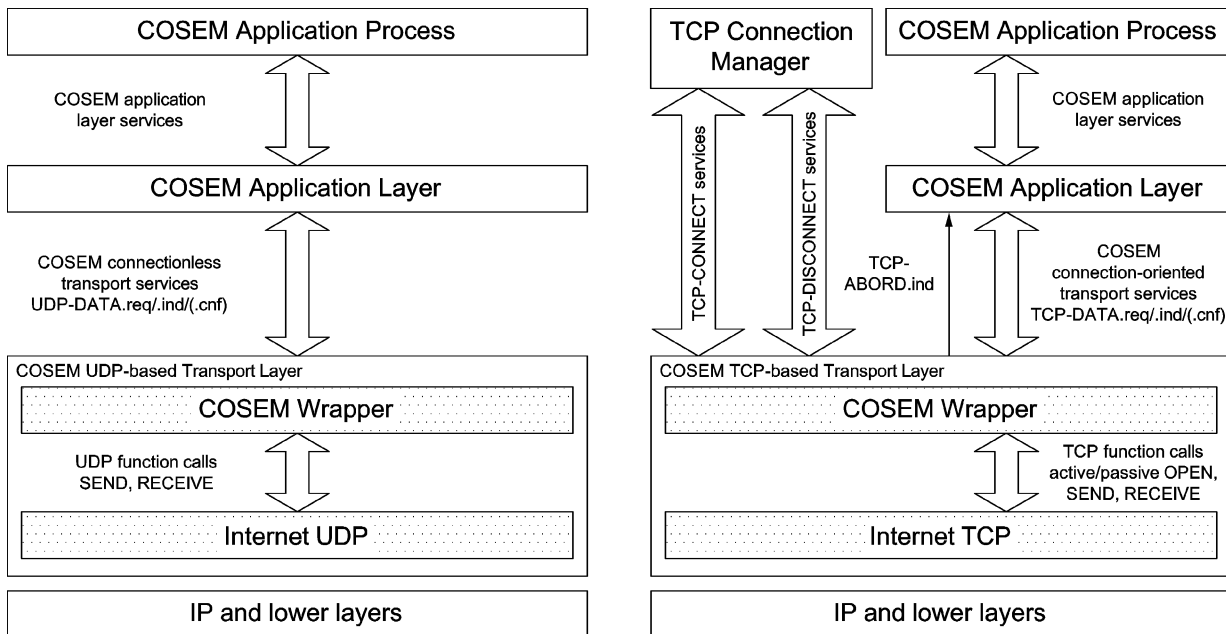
COSEM Application Process

COSEM application layer services

COSEM Application Layer

COSEM connectionless transport services UDP-DATA.req/.ind/(.cnf)

COSEM UDP-based Transport Layer

COSEM Wrapper

UDP function calls SEND, RECEIVE

Internet UDP

IP and lower layers

TCP Connection Manager

COSEM Application Process

TCP-CONNECT services

TCP-DISCONNECT services

COSEM application layer services

COSEM Application Layer

TCP-ABORD.ind

COSEM connection-oriented transport services TCP-DATA.req/.ind/(.cnf)

COSEM TCP-based Transport Layer

COSEM Wrapper

TCP function calls active/passive OPEN, SEND, RECEIVE

Internet TCP

IP and lower layers